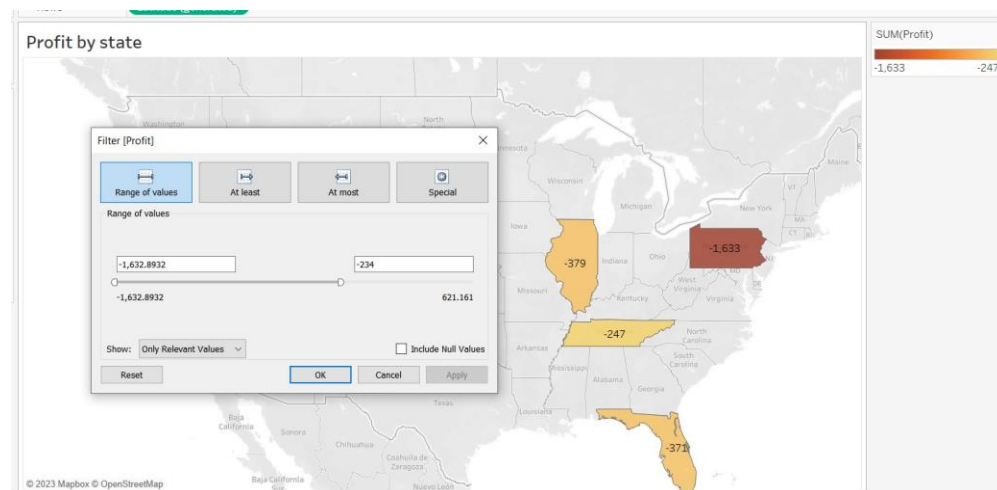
Profit by state

SUM(Profit)
-1,633
-247

Filter [Profit]

Range of values
At least
At most
Special

Range of values

-1,632.8932
-234
-1,632.8932
621.161

Show: Only Relevant Values
Include Null Values

Reset
OK
Cancel
Apply

Washington
North
Minnesota
Wisconsin
Michigan
Maine
VT
New York
MA
CT
Iowa
Illinois
Indiana
Ohio
-379
-1,633
MD
DE
Missouri
West Virginia
Kentucky
Virginia
-247
North Carolina
Arkansas
South Carolina
Mississippi
Alabama
Georgia
Texas
Louisiana
-371
Baja California
Sonora
Chihuahua
Coahuila de Zaragoza
Baja California Sur
Nuevo Leon

© 2023 Mapbox © OpenStreetMap